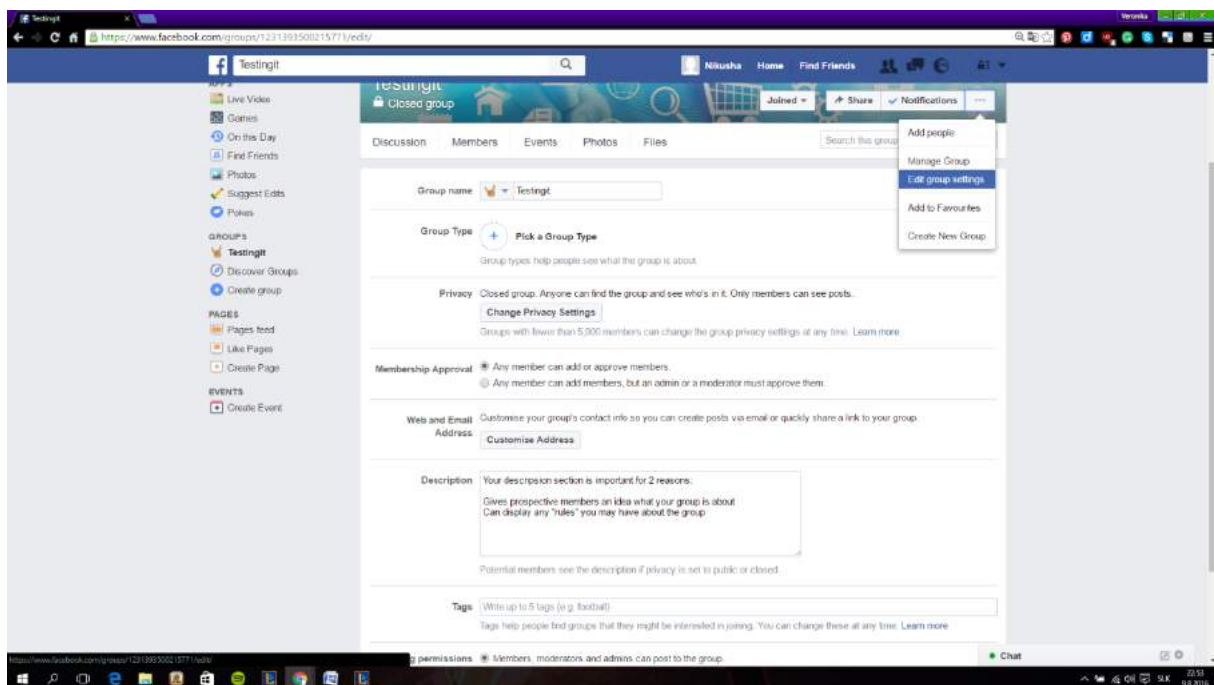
Testingit

https://www.facebook.com/groups/1231393500215771/edit/

Testingit

Nikusha Home Find Friends

Live Video
Games
On this Day
Find Friends
Photos
Suggest Edits
Pokes

GROUPS
Testingit
Discover Groups
Create group

PAGES
Pages feed
Like Pages
Create Page

EVENTS
Create Event

Testingit
Closed group

Joined ▾ Share Notifications ···

Add people
Manage Group
Edit group settings
Add to Favourites
Create New Group

Discussion Members Events Photos Files

Search this group

Group name Testingit

Group Type + Pick a Group Type
Group types help people see what the group is about.

Privacy Closed group. Anyone can find the group and see who's in it. Only members can see posts.
Change Privacy Settings
Groups with fewer than 5,000 members can change the group privacy settings at any time. Learn more

Membership Approval Any member can add or approve members.
Any member can add members, but an admin or a moderator must approve them.

Web and Email Address Customise your group's contact info so you can create posts via email or quickly share a link to your group.
Customise Address

Description Your descripsion section is important for 2 reasons:

Gives prospective members an idea what your group is about
Can display any "rules" you may have about the group

Potential members see the description if privacy is set to public or closed.

Tags Write up to 5 tags (e.g. football)
Tags help people find groups that they might be interested in joining. You can change these at any time. Learn more

g permissions Members, moderators and admins can post to the group.

Chat

https://www.facebook.com/groups/1231393500215771/edit/

SLK 22:53